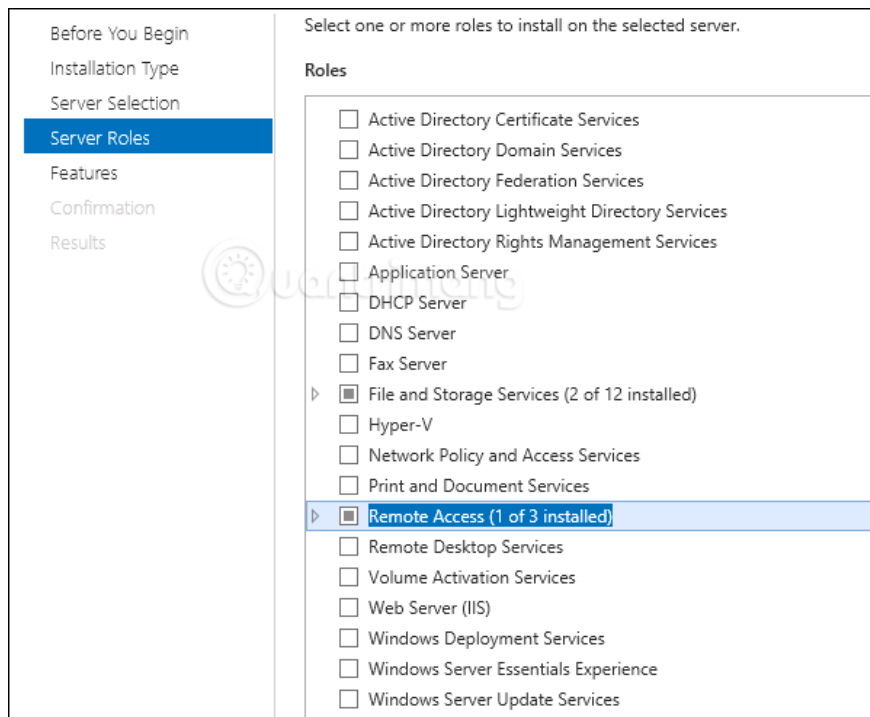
Before You Begin
Installation Type
Server Selection
Server Roles
Features
Confirmation
Results

Select one or more roles to install on the selected server.

Roles

Active Directory Certificate Services
Active Directory Domain Services
Active Directory Federation Services
Active Directory Lightweight Directory Services
Active Directory Rights Management Services
Application Server
DHCP Server
DNS Server
Fax Server
File and Storage Services (2 of 12 installed)
Hyper-V
Network Policy and Access Services
Print and Document Services
Remote Access (1 of 3 installed)
Remote Desktop Services
Volume Activation Services
Web Server (IIS)
Windows Deployment Services
Windows Server Essentials Experience
Windows Server Update Services